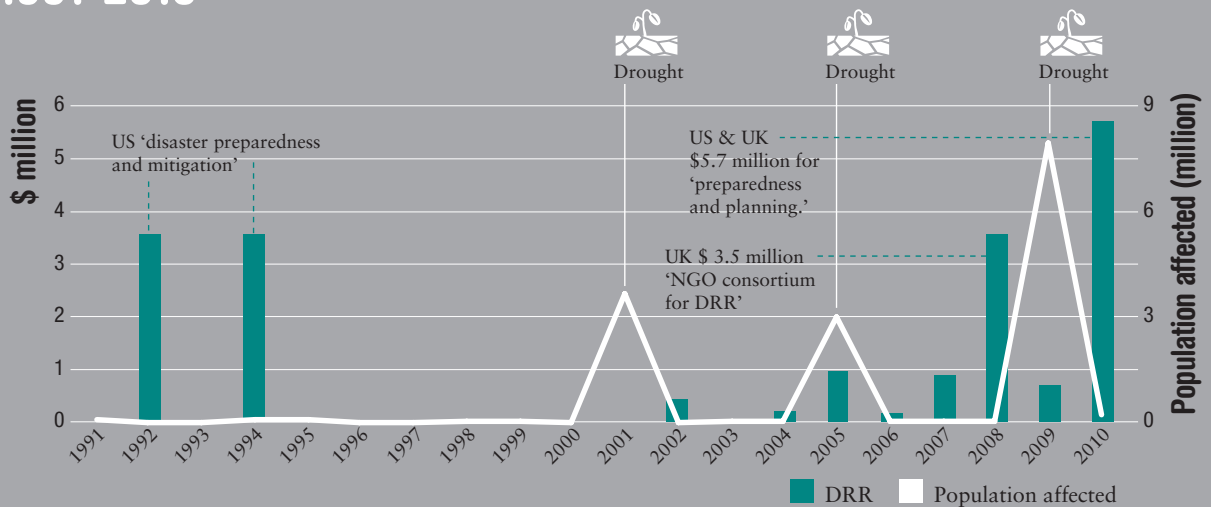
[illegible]991-2010

Drought

Drought

Drought

$ million

6
5
4
3
2
1
0

US ‘disaster preparedness and mitigation’

US & UK $5.7 million for ‘preparedness and planning.’

UK $ 3.5 million ‘NGO consortium for DRR’

9
6
3
0

Population affected (million)

1991 1992 1993 1994 1995 1996 1997 1998 1999 2000 2001 2002 2003 2004 2005 2006 2007 2008 2009 2010

DRR Population affected